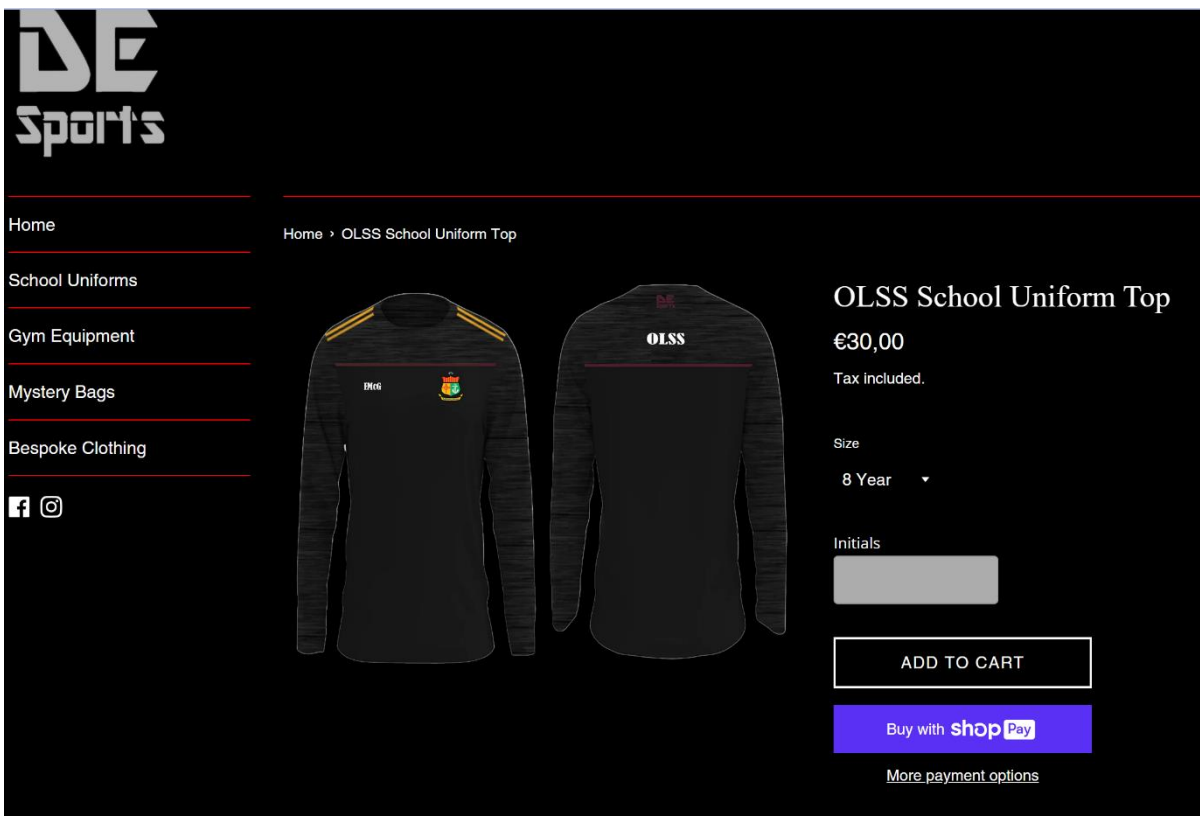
DE Sports

Home

School Uniforms

Gym Equipment

Mystery Bags

Bespoke Clothing

Home › OLSS School Uniform Top

EMcG

DE

OLSS

OLSS School Uniform Top

€30,00

Tax included.

Size

8 Year

Initials

ADD TO CART

Buy with shop Pay

More payment options